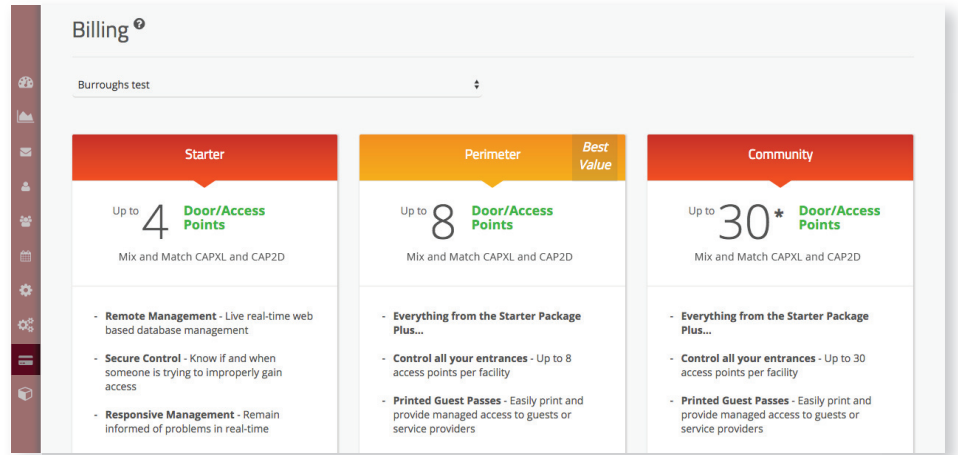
Billing ?

Burroughs test

Starter

Up to 4 Door/Access Points

Mix and Match CAPXL and CAP2D

- **Remote Management** - Live real-time web based database management

- **Secure Control** - Know if and when someone is trying to improperly gain access

- **Responsive Management** - Remain informed of problems in real-time

Perimeter

Best Value

Up to 8 Door/Access Points

Mix and Match CAPXL and CAP2D

- **Everything from the Starter Package Plus...**

- **Control all your entrances** - Up to 8 access points per facility

- **Printed Guest Passes** - Easily print and provide managed access to guests or service providers

Community

Up to 30* Door/Access Points

Mix and Match CAPXL and CAP2D

- **Everything from the Starter Package Plus...**

- **Control all your entrances** - Up to 30 access points per facility

- **Printed Guest Passes** - Easily print and provide managed access to guests or service providers